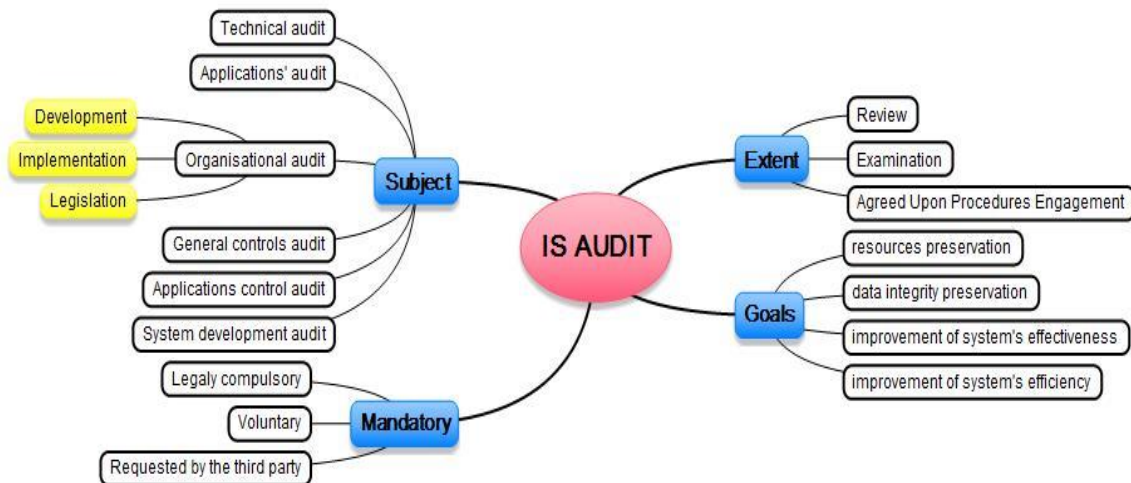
IS AUDIT

Subject
Technical audit
Applications' audit
Organisational audit
Development
Implementation
Legislation
General controls audit
Applications control audit
System development audit

Extent
Review
Examination
Agreed Upon Procedures Engagement

Goals
resources preservation
data integrity preservation
improvement of system's effectiveness
improvement of system's efficiency

Mandatory
Legaly compulsory
Voluntary
Requested by the third party